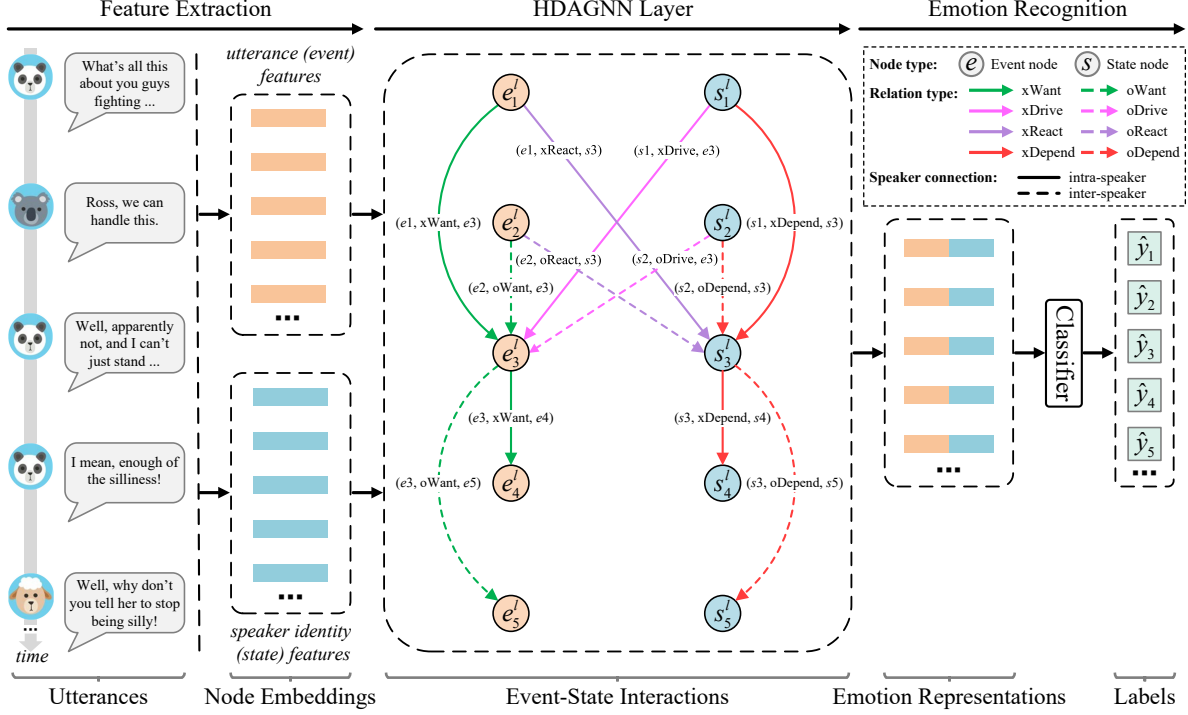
Feature Extraction

HDAGNN Layer

Emotion Recognition

What's all this about you guys fighting ...

Ross, we can handle this.

Well, apparently not, and I can't just stand ...

I mean, enough of the silliness!

Well, why don't you tell her to stop being silly!

time

utterance (event) features

...

...

speaker identity (state) features

$e_1^l$

$s_1^l$

$e_2^l$

$s_2^l$

$e_3^l$

$s_3^l$

$e_4^l$

$s_4^l$

$e_5^l$

$s_5^l$

($e$1, xReact, $s$3)

($s$1, xDrive, $e$3)

($e$1, xWant, $e$3)

($s$1, xDepend, $s$3)

($e$2, oReact, $s$3)

($s$2, oDrive, $e$3)

($e$2, oWant, $e$3)

($s$2, oDepend, $s$3)

($e$3, xWant, $e$4)

($s$3, xDepend, $s$4)

($e$3, oWant, $e$5)

($s$3, oDepend, $s$5)

Node type: $e$ Event node $s$ State node

Relation type: xWant oWant xDrive oDrive xReact oReact xDepend oDepend

Speaker connection: intra-speaker inter-speaker

...

Classifier

$\hat{y}_1$

$\hat{y}_2$

$\hat{y}_3$

$\hat{y}_4$

$\hat{y}_5$

...

Utterances

Node Embeddings

Event-State Interactions

Emotion Representations

Labels